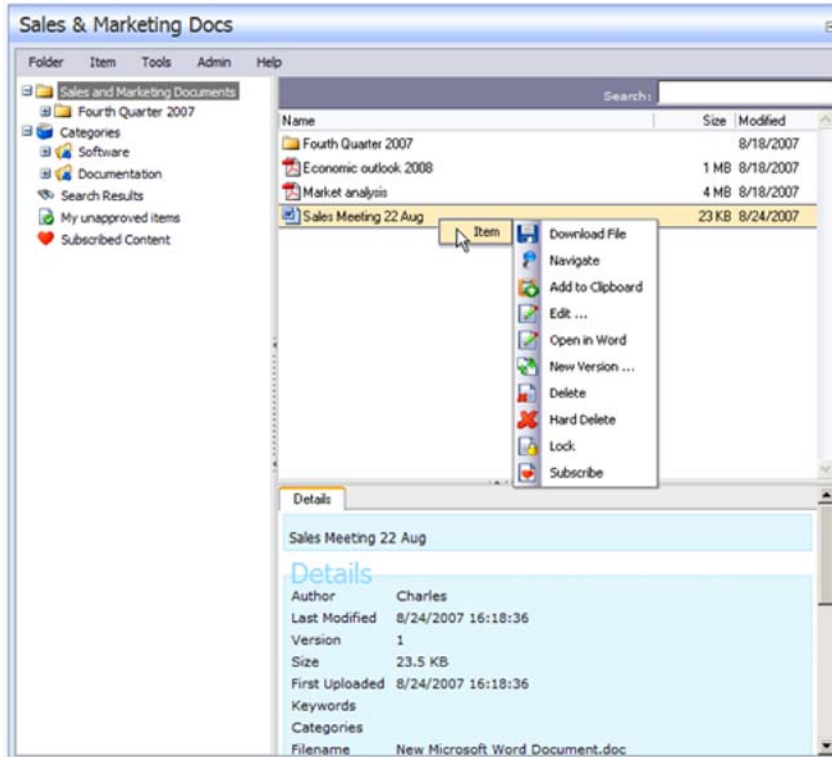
Sales & Marketing Docs

Folder Item Tools Admin Help

Sales and Marketing Documents
Fourth Quarter 2007
Categories
Software
Documentation
Search Results
My unapproved items
Subscribed Content

Search:

| Name | Size | Modified |
|---|---|---|
| Fourth Quarter 2007 | | 8/18/2007 |
| Economic outlook 2008 | 1 MB | 8/18/2007 |
| Market analysis | 4 MB | 8/18/2007 |
| Sales Meeting 22 Aug | 23 KB | 8/24/2007 |

Item
Download File
Navigate
Add to Clipboard
Edit ...
Open in Word
New Version ...
Delete
Hard Delete
Lock
Subscribe

Details

Sales Meeting 22 Aug

Details

| | |
|---|---|
| Author | Charles |
| Last Modified | 8/24/2007 16:18:36 |
| Version | 1 |
| Size | 23.5 KB |
| First Uploaded | 8/24/2007 16:18:36 |
| Keywords | |
| Categories | |
| Filename | New Microsoft Word Document.doc |